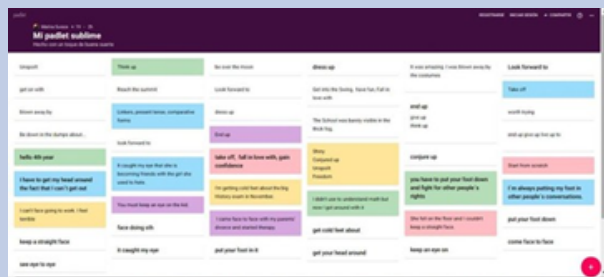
padlet

Mi padlet sublime

Hecho con un toque de buena suerte

REGISTRARSE INICIAR SESIÓN

Unspoilt

get on with

Blown away by

Be down in the dumps about...

hello 4th year

I have to get my head around the fact that I can't get out

I can't face going to work. I feel terrible

keep a straight face

see eye to eye

Think up

Reach the summit

Colours, present tense, comparative forms

look forward to

It caught my eye that she is becoming friends with the girl she used to hate.

You must keep an eye on the kid.

face doing sth

it caught my eye

be over the moon

Look forward to

dress up

End up

take off, fall in love with, gain confidence

I'm getting cold feet about the big History exam in November.

I came face to face with my parents divorce and started therapy

put your foot in it

dress up

Get into the Swing, face fun, Fall in love with

The School was barely visible in the thick fog.

Shiny
Conjured up
Unspoilt
Freedom

I didn't use to understand math but now I get around with it

get cold feet about

get your head around

It was amazing, I was blown away by the costumes

end up
give up
show up

conjure up

you have to put your foot down and fight for other people's rights

She fell on the floor and I couldn't keep a straight face

keep an eye on

Look forward to

Take off

worth trying

end up give up line up to

Start from scratch

I'm always putting my foot in other people's conversations.

put your foot down

come face to face

+